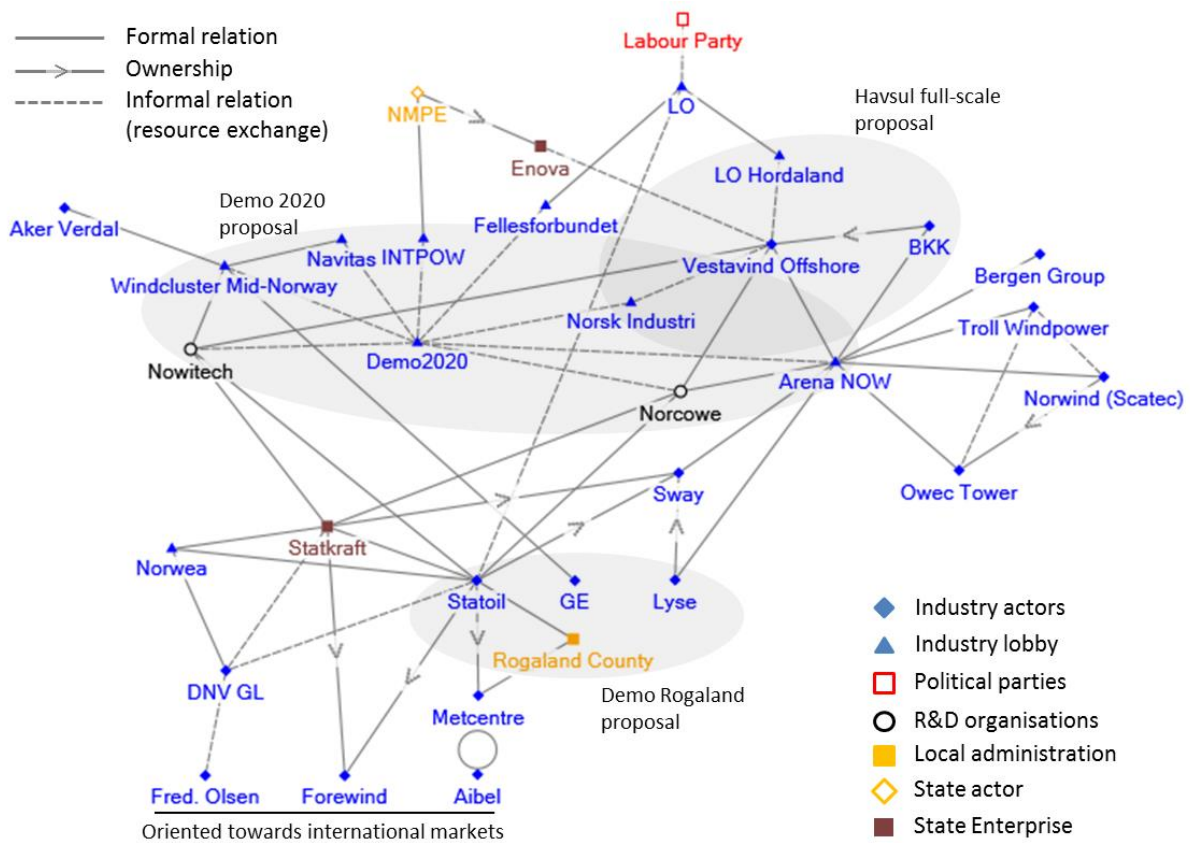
Formal relation
Ownership
Informal relation (resource exchange)

Labour Party
LO
NMPE
Enova
Havsul full-scale proposal
LO Hordaland
Demo 2020 proposal
Aker Verdal
Fellesforbundet
BKK
Navitas INTPOW
Windcluster Mid-Norway
Vestavind Offshore
Bergen Group
Norsk Industri
Troll Windpower
Nowitech
Demo2020
Arena NOW
Norwind (Scatec)
Norcowe
Sway
Owec Tower
Statkraft
Norwea
Statoil
GE
Lyse
Rogaland County
DNV GL
Demo Rogaland proposal
Metcentre
Fred. Olsen
Forewind
Aibel
Oriented towards international markets

Industry actors
Industry lobby
Political parties
R&D organisations
Local administration
State actor
State Enterprise